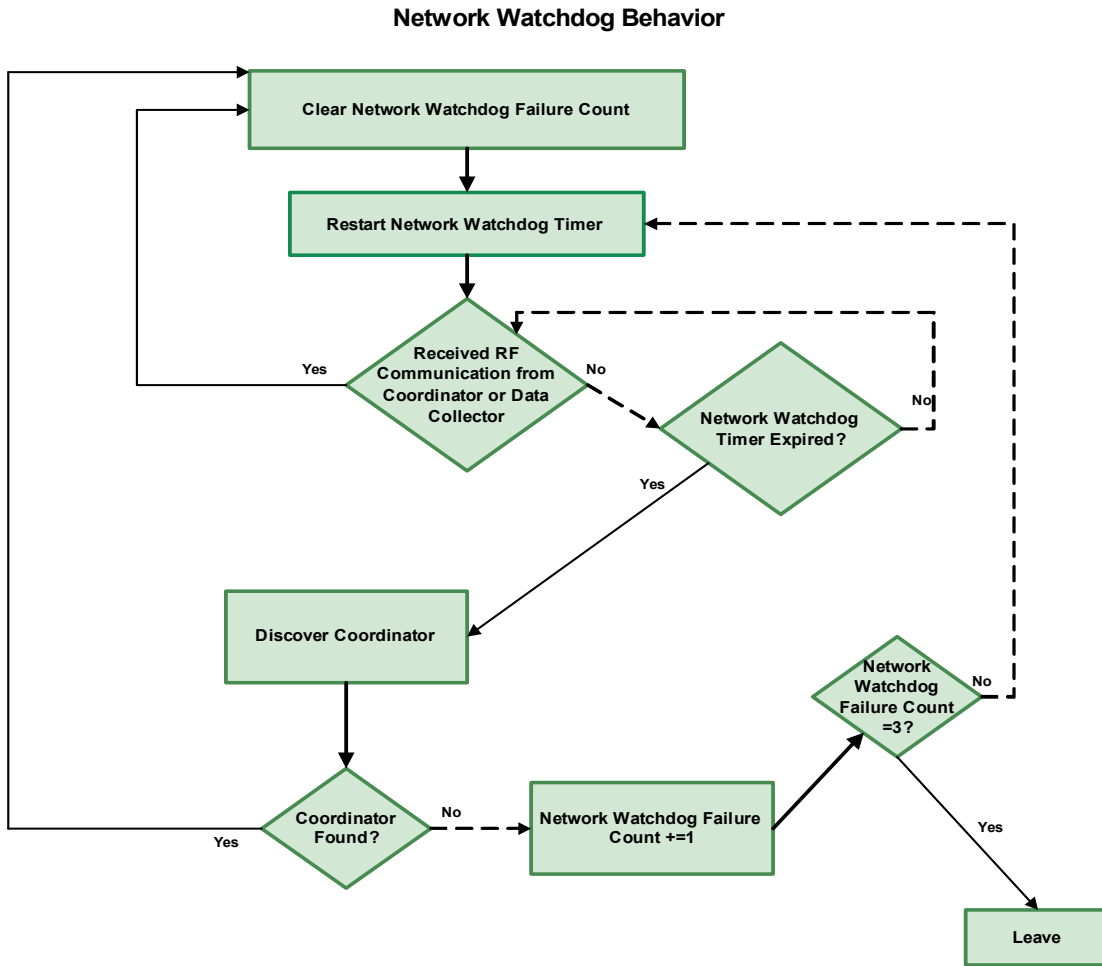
Network Watchdog Behavior

Clear Network Watchdog Failure Count

Restart Network Watchdog Timer

Yes

Received RF Communication from Coordinator or Data Collector

No

Network Watchdog Timer Expired?

No

Yes

Discover Coordinator

Network Watchdog Failure Count =3?

No

Coordinator Found?

No

Network Watchdog Failure Count +=1

Yes

Yes

Leave